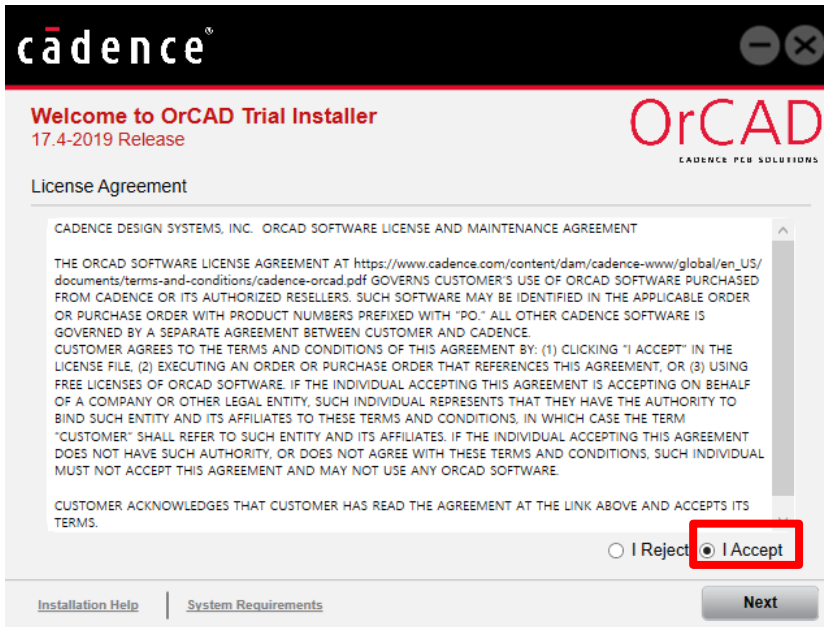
cādence®

Welcome to OrCAD Trial Installer
17.4-2019 Release

OrCAD
CADENCE PCB SOLUTIONS

License Agreement

CADENCE DESIGN SYSTEMS, INC. ORCAD SOFTWARE LICENSE AND MAINTENANCE AGREEMENT

THE ORCAD SOFTWARE LICENSE AGREEMENT AT https://www.cadence.com/content/dam/cadence-www/global/en_US/documents/terms-and-conditions/cadence-orcad.pdf GOVERNS CUSTOMER'S USE OF ORCAD SOFTWARE PURCHASED FROM CADENCE OR ITS AUTHORIZED RESELLERS. SUCH SOFTWARE MAY BE IDENTIFIED IN THE APPLICABLE ORDER OR PURCHASE ORDER WITH PRODUCT NUMBERS PREFIXED WITH "PO." ALL OTHER CADENCE SOFTWARE IS GOVERNED BY A SEPARATE AGREEMENT BETWEEN CUSTOMER AND CADENCE.
CUSTOMER AGREES TO THE TERMS AND CONDITIONS OF THIS AGREEMENT BY: (1) CLICKING "I ACCEPT" IN THE LICENSE FILE, (2) EXECUTING AN ORDER OR PURCHASE ORDER THAT REFERENCES THIS AGREEMENT, OR (3) USING FREE LICENSES OF ORCAD SOFTWARE. IF THE INDIVIDUAL ACCEPTING THIS AGREEMENT IS ACCEPTING ON BEHALF OF A COMPANY OR OTHER LEGAL ENTITY, SUCH INDIVIDUAL REPRESENTS THAT THEY HAVE THE AUTHORITY TO BIND SUCH ENTITY AND ITS AFFILIATES TO THESE TERMS AND CONDITIONS, IN WHICH CASE THE TERM "CUSTOMER" SHALL REFER TO SUCH ENTITY AND ITS AFFILIATES. IF THE INDIVIDUAL ACCEPTING THIS AGREEMENT DOES NOT HAVE SUCH AUTHORITY, OR DOES NOT AGREE WITH THESE TERMS AND CONDITIONS, SUCH INDIVIDUAL MUST NOT ACCEPT THIS AGREEMENT AND MAY NOT USE ANY ORCAD SOFTWARE.

CUSTOMER ACKNOWLEDGES THAT CUSTOMER HAS READ THE AGREEMENT AT THE LINK ABOVE AND ACCEPTS ITS TERMS.

I Reject I Accept

Installation Help | System Requirements

Next